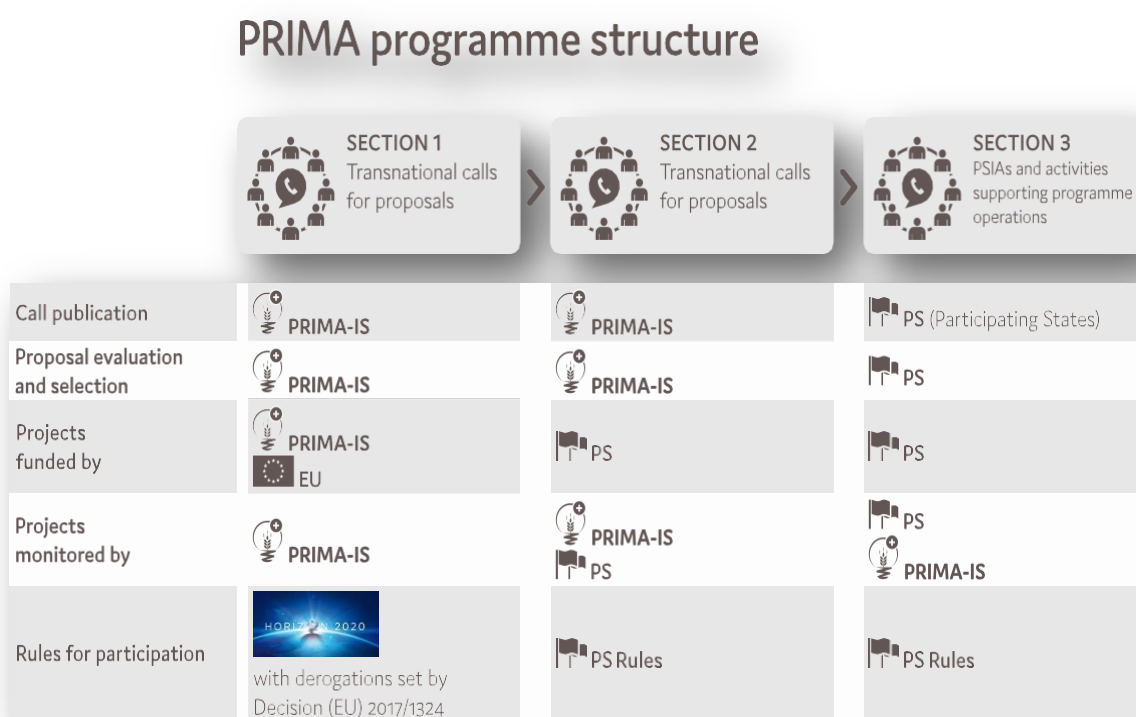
PRIMA programme structure

|  | SECTION 1 Transnational calls for proposals | SECTION 2 Transnational calls for proposals | SECTION 3 PSIAs and activities supporting programme operations |
|---|---|---|---|
| Call publication | PRIMA-IS | PRIMA-IS | PS (Participating States) |
| Proposal evaluation and selection | PRIMA-IS | PRIMA-IS | PS |
| Projects funded by | PRIMA-IS EU | PS | PS |
| Projects monitored by | PRIMA-IS | PRIMA-IS PS | PS PRIMA-IS |
| Rules for participation | HORIZON 2020 with derogations set by Decision (EU) 2017/1324 | PS Rules | PS Rules |